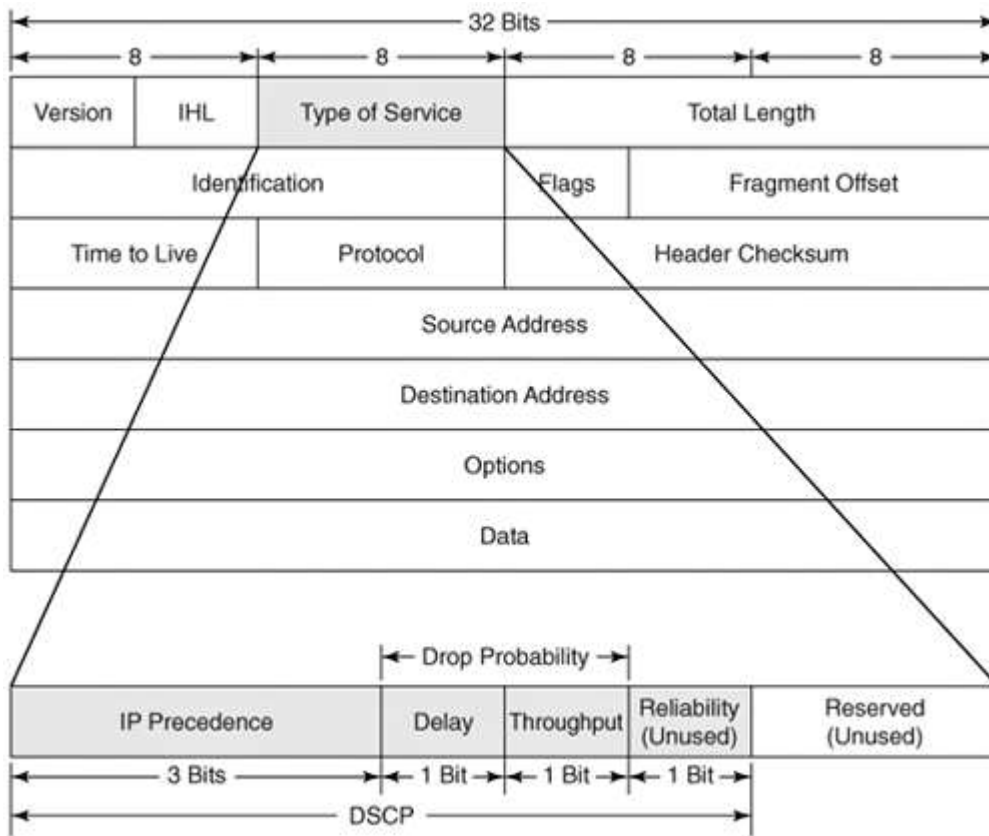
32 Bits

| 8 | | 8 | 8 | | 8 |
|---|---|---|---|---|---|
| Version | IHL | Type of Service | Total Length | | |
| Identification | | | Flags | Fragment Offset | |
| Time to Live | | Protocol | Header Checksum | | |
| Source Address | | | | | |
| Destination Address | | | | | |
| Options | | | | | |
| Data | | | | | |

Drop Probability

| IP Precedence | Delay | Throughput | Reliability (Unused) | Reserved (Unused) |
|---|---|---|---|---|
| 3 Bits | 1 Bit | 1 Bit | 1 Bit | |

DSCP